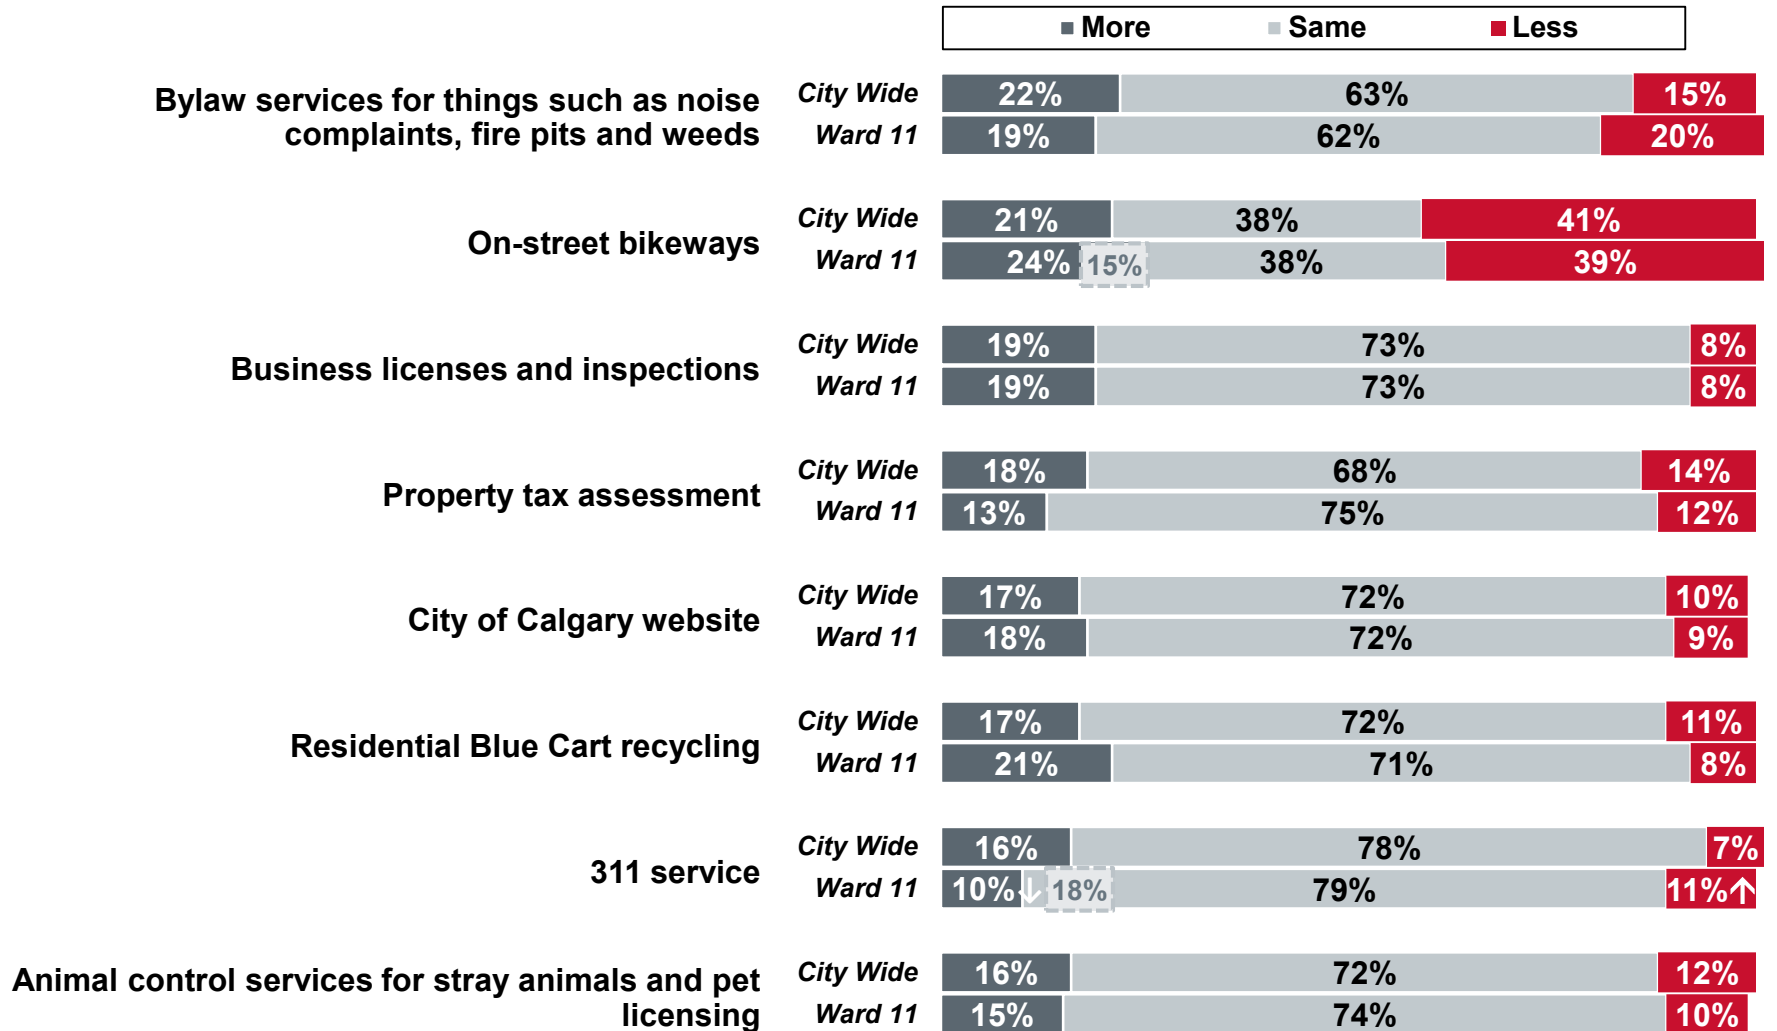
More Same Less

Bylaw services for things such as noise complaints, fire pits and weeds
City Wide 22% 63% 15%
Ward 11 19% 62% 20%

On-street bikeways
City Wide 21% 38% 41%
Ward 11 24% 15% 38% 39%

Business licenses and inspections
City Wide 19% 73% 8%
Ward 11 19% 73% 8%

Property tax assessment
City Wide 18% 68% 14%
Ward 11 13% 75% 12%

City of Calgary website
City Wide 17% 72% 10%
Ward 11 18% 72% 9%

Residential Blue Cart recycling
City Wide 17% 72% 11%
Ward 11 21% 71% 8%

311 service
City Wide 16% 78% 7%
Ward 11 10% 18% 79% 11%

Animal control services for stray animals and pet licensing
City Wide 16% 72% 12%
Ward 11 15% 74% 10%